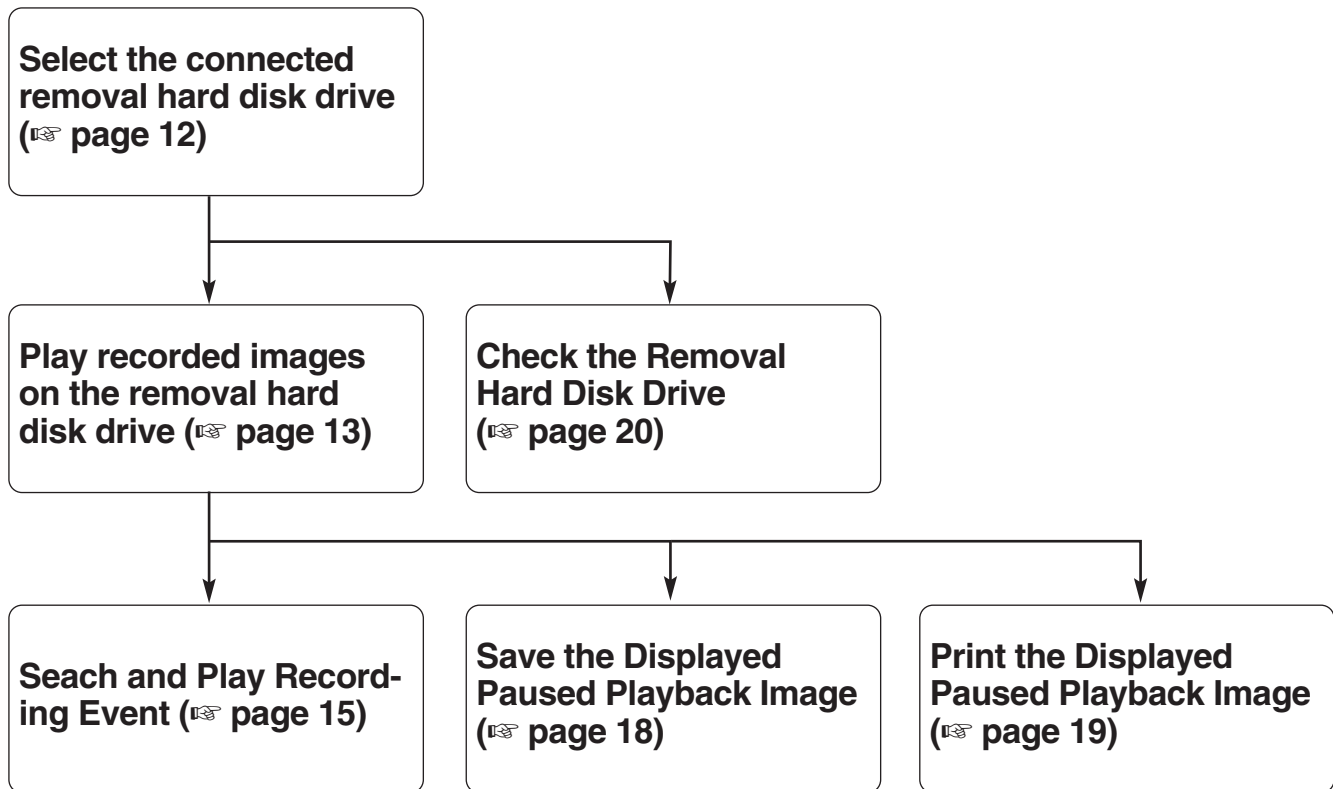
Select the connected removal hard disk drive (☞ page 12)

Play recorded images on the removal hard disk drive (☞ page 13)

Check the Removal Hard Disk Drive (☞ page 20)

Seach and Play Recording Event (☞ page 15)

Save the Displayed Paused Playback Image (☞ page 18)

Print the Displayed Paused Playback Image (☞ page 19)